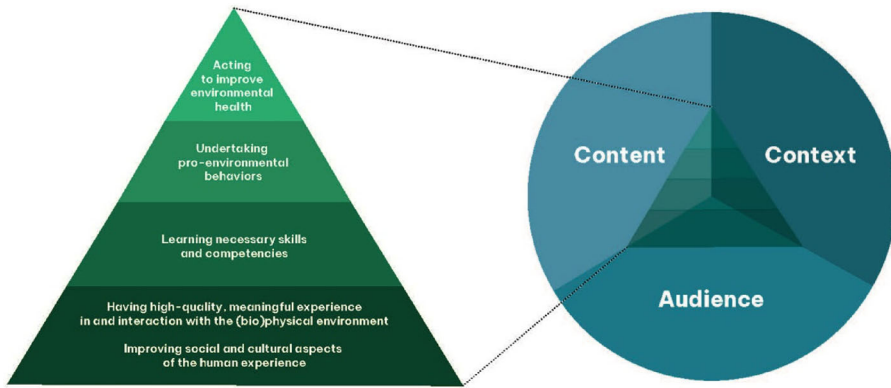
Acting to improve environmental health

Undertaking pro-environmental behaviors

Learning necessary skills and competencies

Having high-quality, meaningful experience in and interaction with the (bio)physical environment

Improving social and cultural aspects of the human experience

Content

Context

Audience